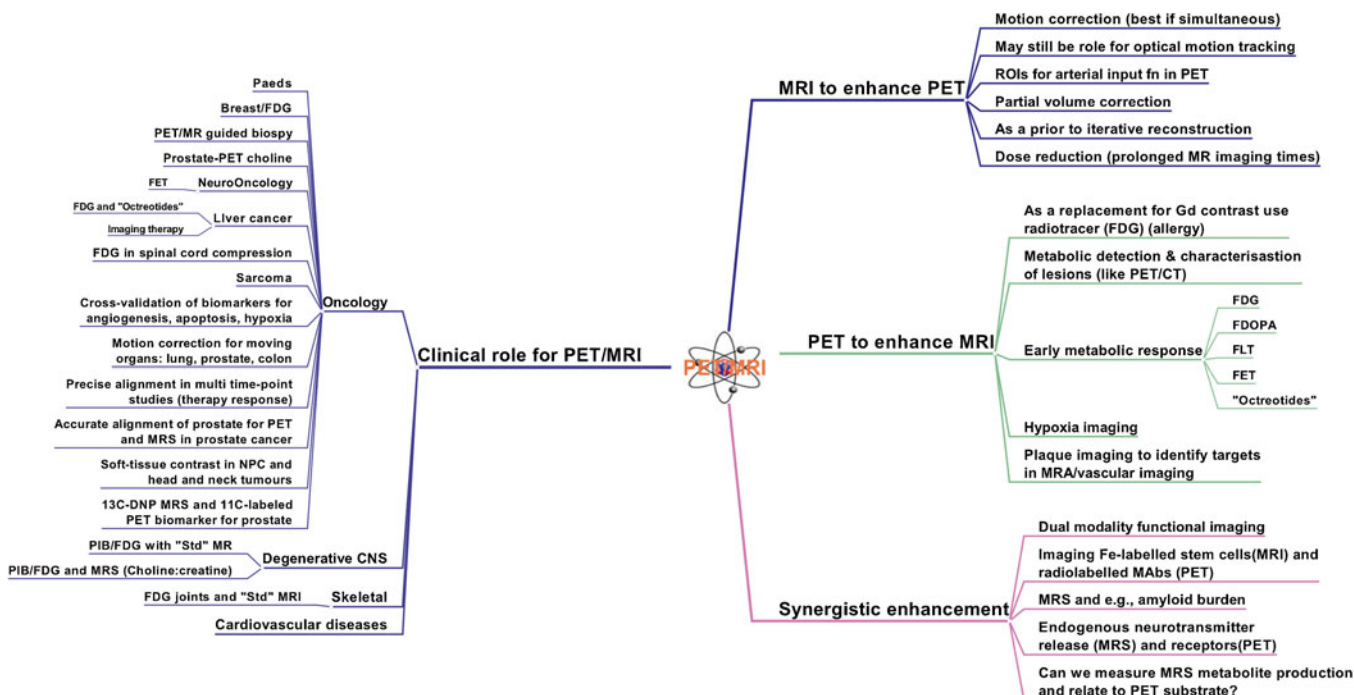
PET/MRI

Clinical role for PET/MRI

Oncology
Paeds
Breast/FDG
PET/MR guided biospy
Prostate-PET choline
NeuroOncology
FET
LIver cancer
FDG and "Octreotides"
Imaging therapy
FDG in spinal cord compression
Sarcoma
Cross-validation of biomarkers for angiogenesis, apoptosis, hypoxia
Motion correction for moving organs: lung, prostate, colon
Precise alignment in multi time-point studies (therapy response)
Accurate alignment of prostate for PET and MRS in prostate cancer
Soft-tissue contrast in NPC and head and neck tumours
13C-DNP MRS and 11C-labeled PET biomarker for prostate

Degenerative CNS
PIB/FDG with "Std" MR
PIB/FDG and MRS (Choline:creatine)

Skeletal
FDG joints and "Std" MRI

Cardiovascular diseases

MRI to enhance PET
Motion correction (best if simultaneous)
May still be role for optical motion tracking
ROIs for arterial input fn in PET
Partial volume correction
As a prior to iterative reconstruction
Dose reduction (prolonged MR imaging times)

PET to enhance MRI
As a replacement for Gd contrast use radiotracer (FDG) (allergy)
Metabolic detection & characterisastion of lesions (like PET/CT)
Early metabolic response
FDG
FDOPA
FLT
FET
"Octreotides"
Hypoxia imaging
Plaque imaging to identify targets in MRA/vascular imaging

Synergistic enhancement
Dual modality functional imaging
Imaging Fe-labelled stem cells(MRI) and radiolabelled MAbs (PET)
MRS and e.g., amyloid burden
Endogenous neurotransmitter release (MRS) and receptors(PET)
Can we measure MRS metabolite production and relate to PET substrate?